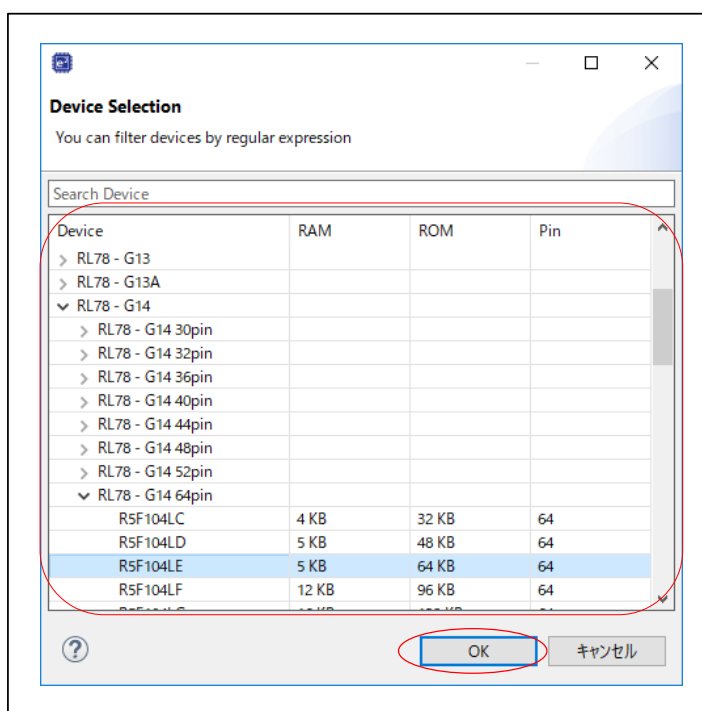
Device Selection

You can filter devices by regular expression

Search Device

| Device | RAM | ROM | Pin |
|---|---|---|---|
| > RL78 - G13 | | | |
| > RL78 - G13A | | | |
| ∨ RL78 - G14 | | | |
| > RL78 - G14 30pin | | | |
| > RL78 - G14 32pin | | | |
| > RL78 - G14 36pin | | | |
| > RL78 - G14 40pin | | | |
| > RL78 - G14 44pin | | | |
| > RL78 - G14 48pin | | | |
| > RL78 - G14 52pin | | | |
| ∨ RL78 - G14 64pin | | | |
| R5F104LC | 4 KB | 32 KB | 64 |
| R5F104LD | 5 KB | 48 KB | 64 |
| R5F104LE | 5 KB | 64 KB | 64 |
| R5F104LF | 12 KB | 96 KB | 64 |
| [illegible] | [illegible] | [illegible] | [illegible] |

?

OK

キャンセル